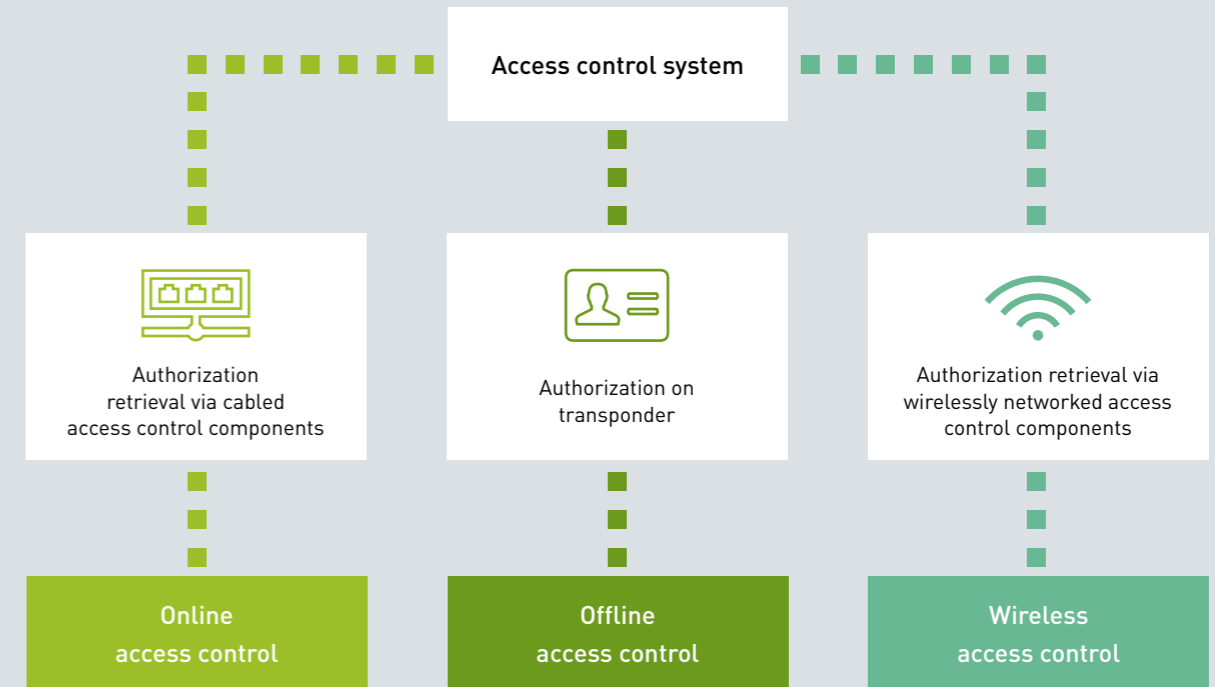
Access control system

Authorization retrieval via cabled access control components

Authorization on transponder

Authorization retrieval via wirelessly networked access control components

Online access control

Offline access control

Wireless access control